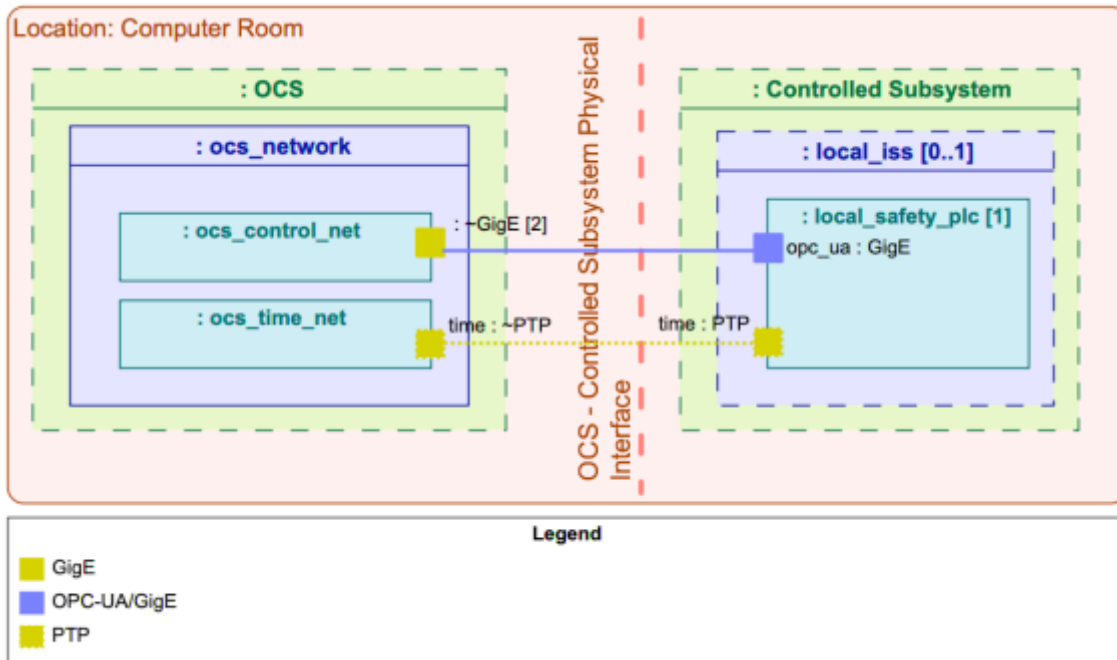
Location: Computer Room

: OCS

: ocs_network

: ocs_control_net

: ocs_time_net

: ~GigE [2]

time : ~PTP

OCS - Controlled Subsystem Physical Interface

: Controlled Subsystem

: local_iss [0..1]

: local_safety_plc [1]

opc_ua : GigE

time : PTP

Legend

GigE

OPC-UA/GigE

PTP